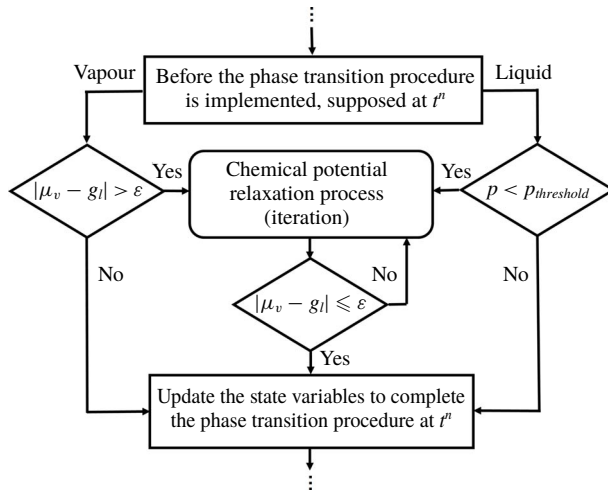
Vapour

Before the phase transition procedure is implemented, supposed at $t^n$

Liquid

$|\mu_v - g_l| > \varepsilon$

Yes

Chemical potential relaxation process (iteration)

Yes

$p < p_{threshold}$

No

No

$|\mu_v - g_l| \leqslant \varepsilon$

No

Yes

Update the state variables to complete the phase transition procedure at $t^n$